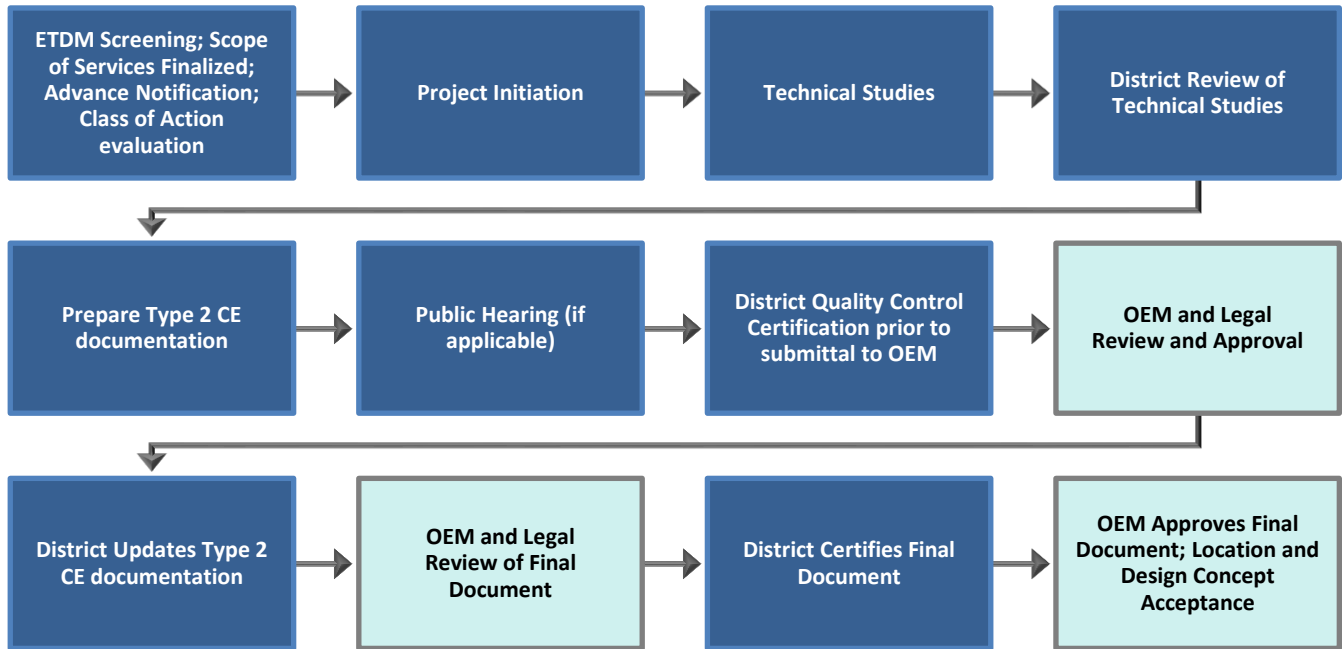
ETDM Screening; Scope of Services Finalized; Advance Notification; Class of Action evaluation

Project Initiation

Technical Studies

District Review of Technical Studies

Prepare Type 2 CE documentation

Public Hearing (if applicable)

District Quality Control Certification prior to submittal to OEM

OEM and Legal Review and Approval

District Updates Type 2 CE documentation

OEM and Legal Review of Final Document

District Certifies Final Document

OEM Approves Final Document; Location and Design Concept Acceptance